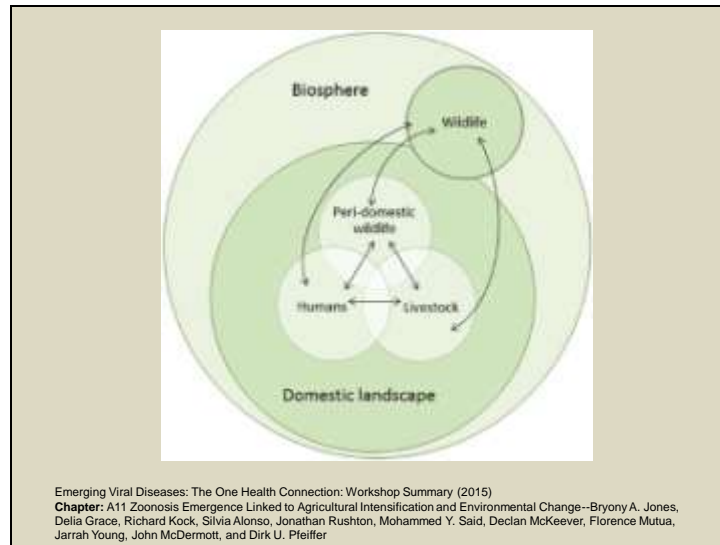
Biosphere

Wildlife

Peri-domestic wildlife

Humans

Livestock

Domestic landscape

Emerging Viral Diseases: The One Health Connection: Workshop Summary (2015)
**Chapter:** A11 Zoonosis Emergence Linked to Agricultural Intensification and Environmental Change--Bryony A. Jones, Delia Grace, Richard Kock, Silvia Alonso, Jonathan Rushton, Mohammed Y. Said, Declan McKeever, Florence Mutua, Jarrah Young, John McDermott, and Dirk U. Pfeiffer